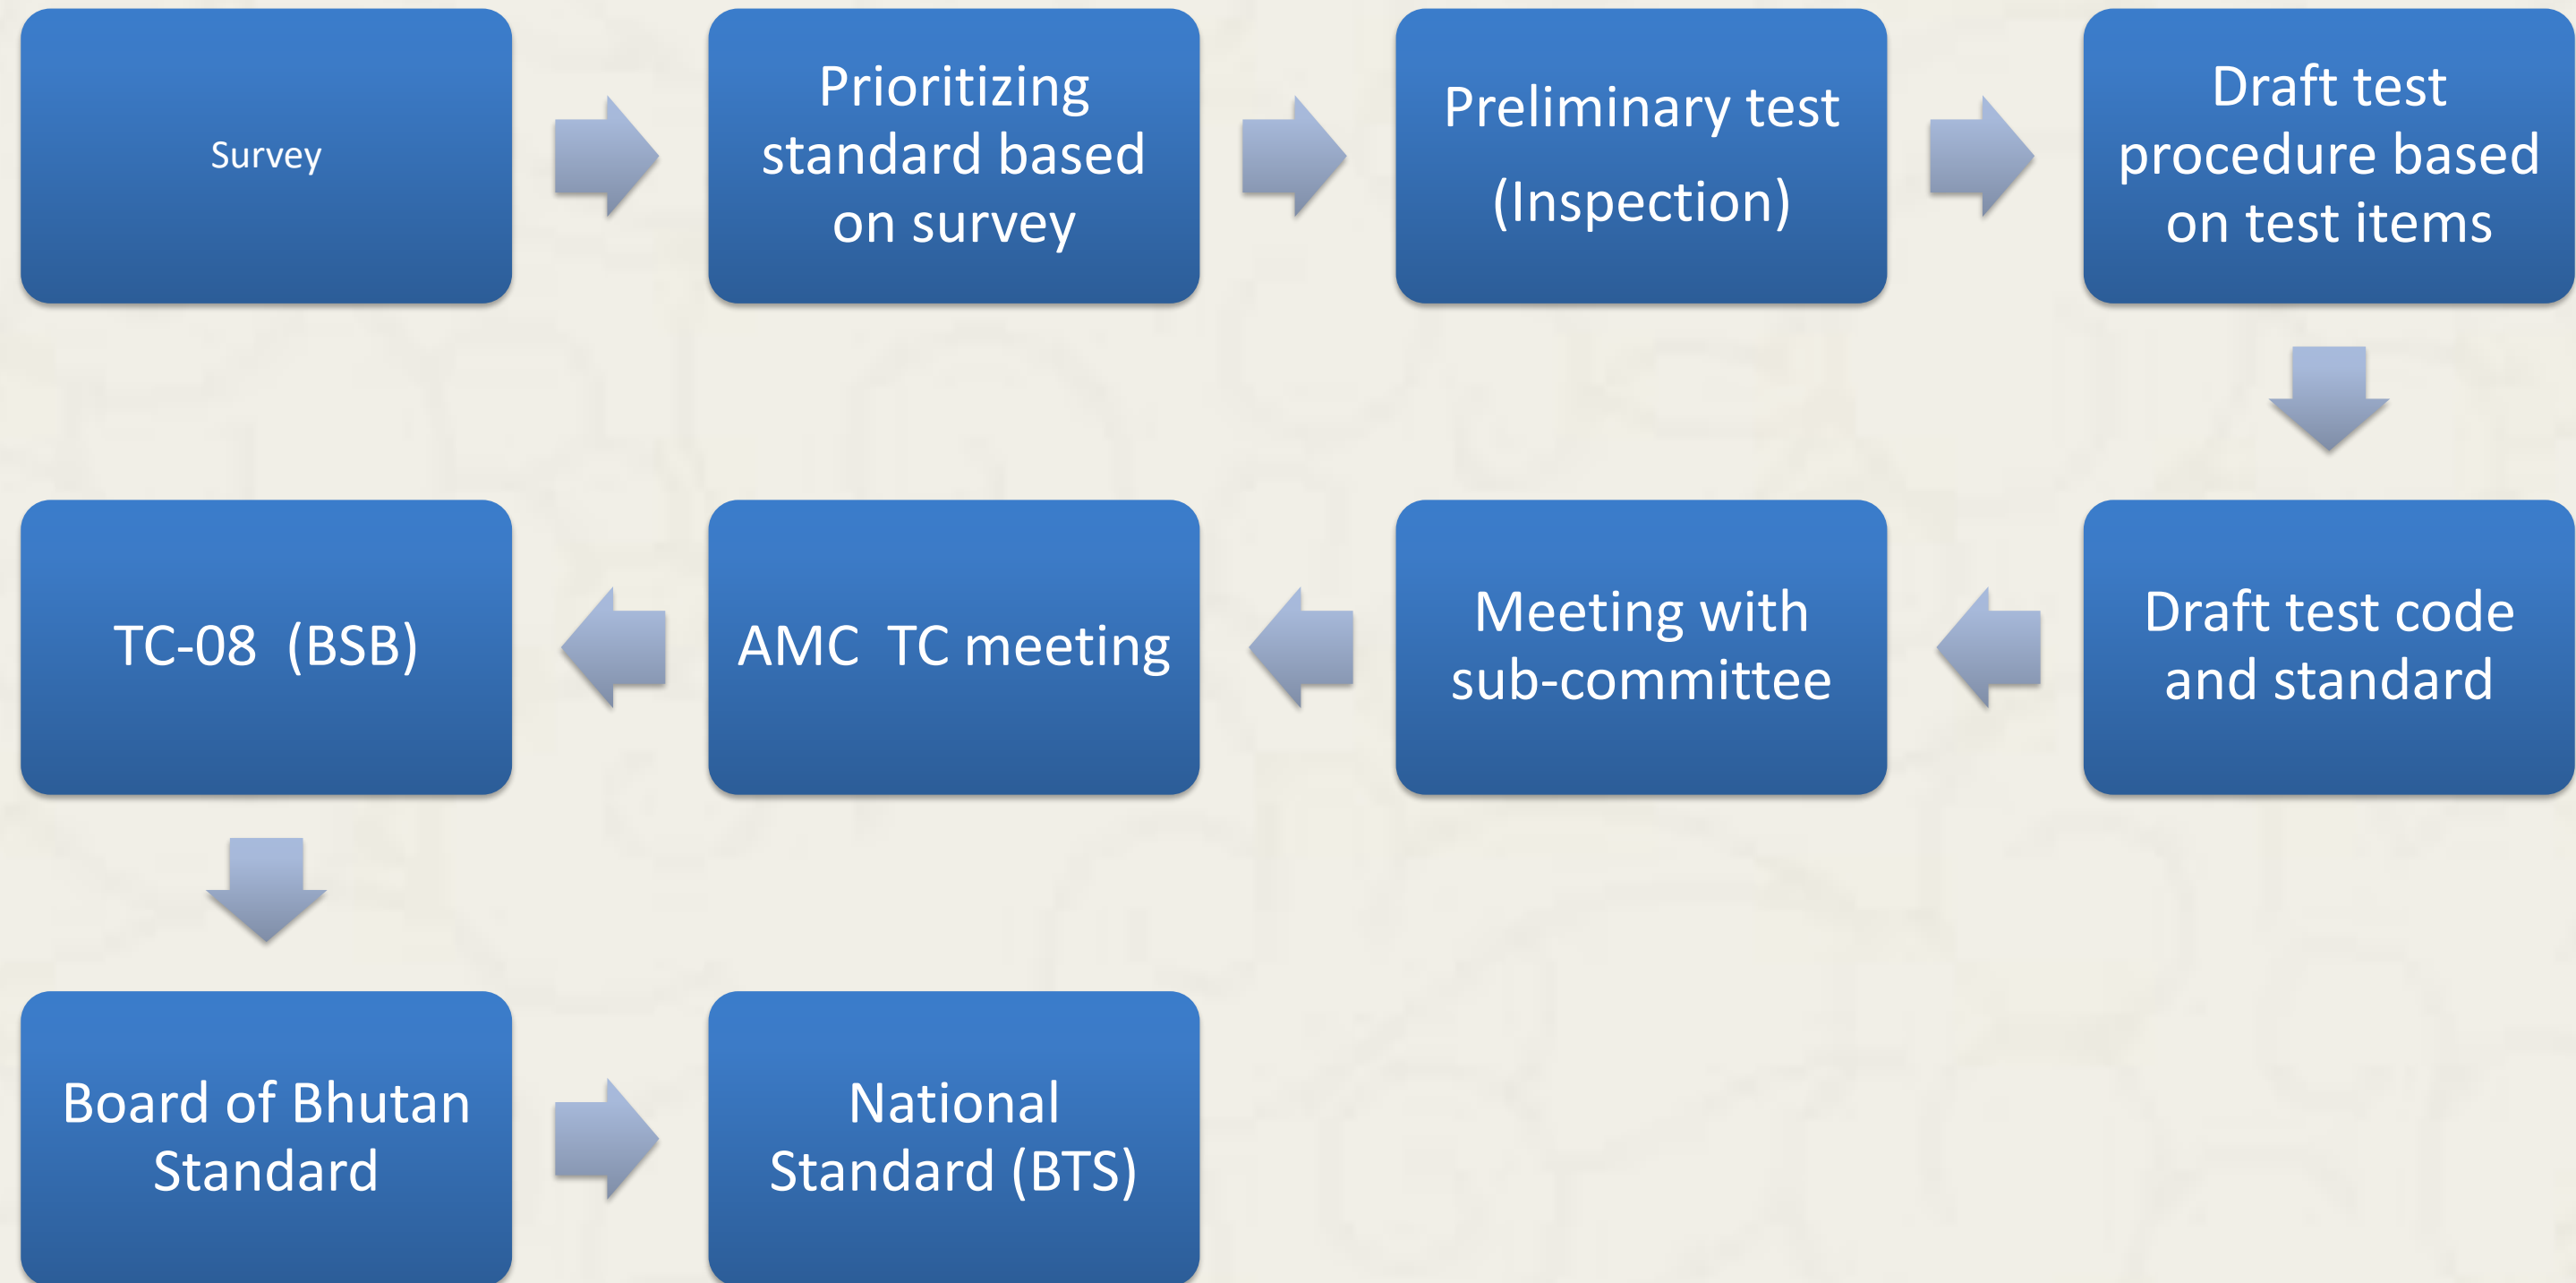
Survey

Prioritizing standard based on survey

Preliminary test (Inspection)

Draft test procedure based on test items

Draft test code and standard

Meeting with sub-committee

AMC TC meeting

TC-08 (BSB)

Board of Bhutan Standard

National Standard (BTS)